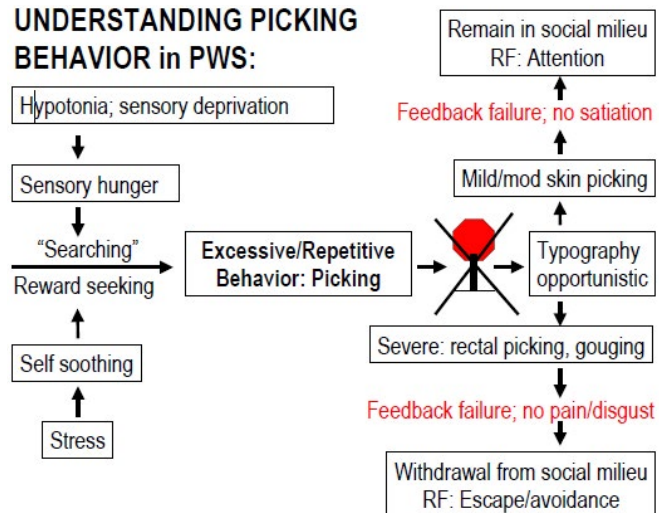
UNDERSTANDING PICKING BEHAVIOR in PWS:

Hypotonia; sensory deprivation

Sensory hunger

"Searching"

Reward seeking

Self soothing

Stress

Excessive/Repetitive Behavior: Picking

Typography opportunistic

Mild/mod skin picking

Feedback failure; no satiation

Remain in social milieu RF: Attention

Severe: rectal picking, gouging

Feedback failure; no pain/disgust

Withdrawal from social milieu RF: Escape/avoidance